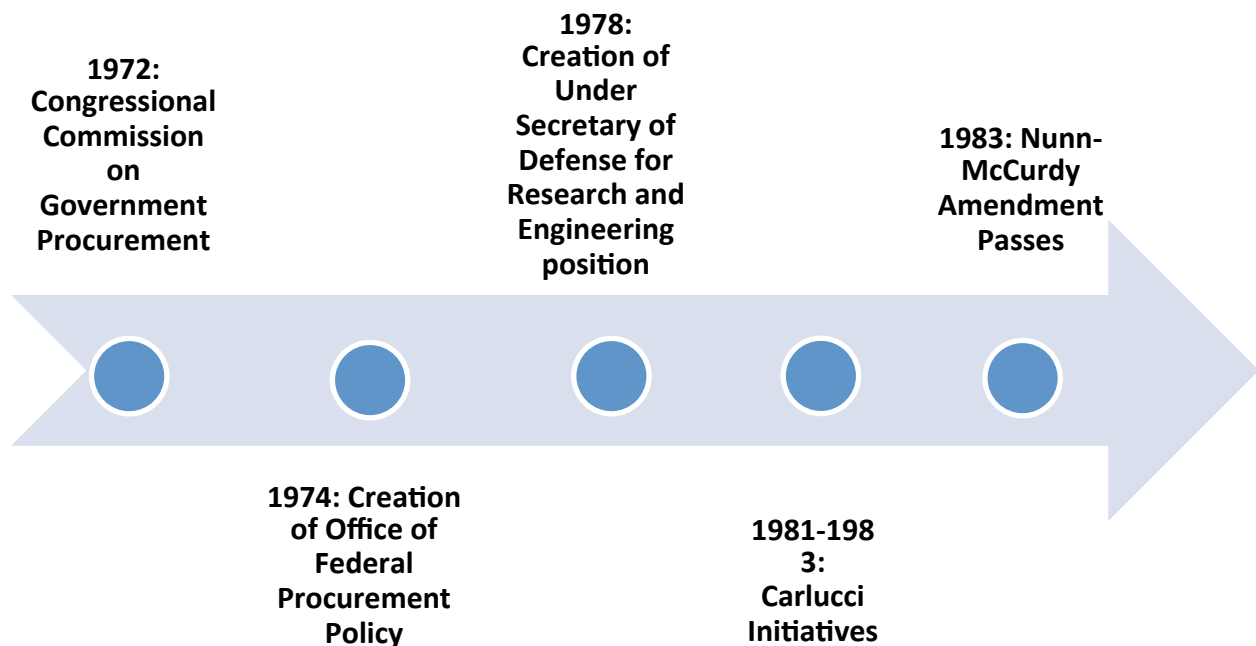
1972: Congressional Commission on Government Procurement

1974: Creation of Office of Federal Procurement Policy

1978: Creation of Under Secretary of Defense for Research and Engineering position

1981-198 3: Carlucci Initiatives

1983: Nunn-McCurdy Amendment Passes